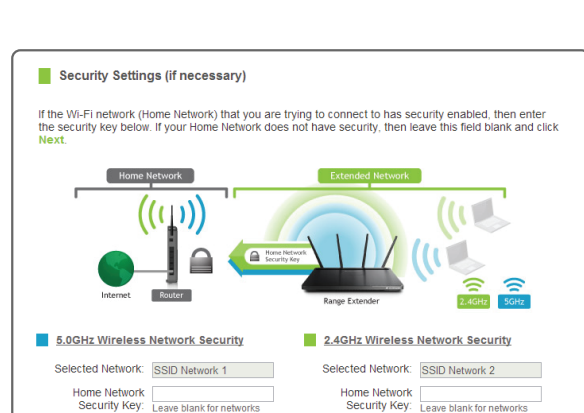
Security Settings (if necessary)

If the Wi-Fi network (Home Network) that you are trying to connect to has security enabled, then enter the security key below. If your Home Network does not have security, then leave this field blank and click Next.

Home Network

Extended Network

Home Network Security Key

Internet

Router

Range Extender

2.4GHz

5GHz

5.0GHz Wireless Network Security

Selected Network: SSID Network 1

Home Network Security Key: Leave blank for networks

2.4GHz Wireless Network Security

Selected Network: SSID Network 2

Home Network Security Key: Leave blank for networks